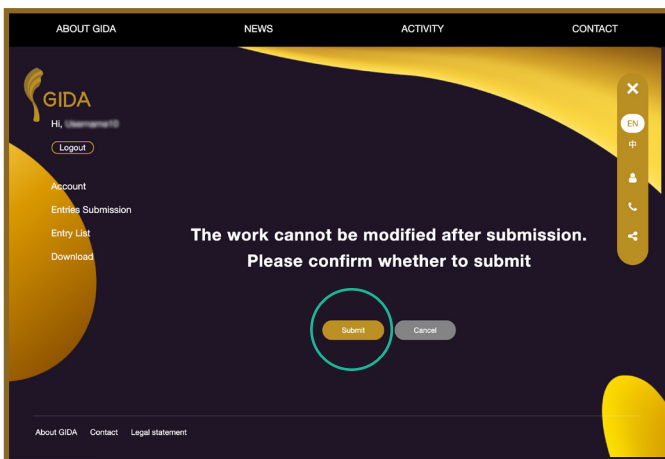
ABOUT GIDA NEWS ACTIVITY CONTACT

GIDA

Hi, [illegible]

Logout

Account

Entries Submission

Entry List

Download

✕

EN

中

The work cannot be modified after submission.
Please confirm whether to submit

Submit Cancel

About GIDA Contact Legal statement